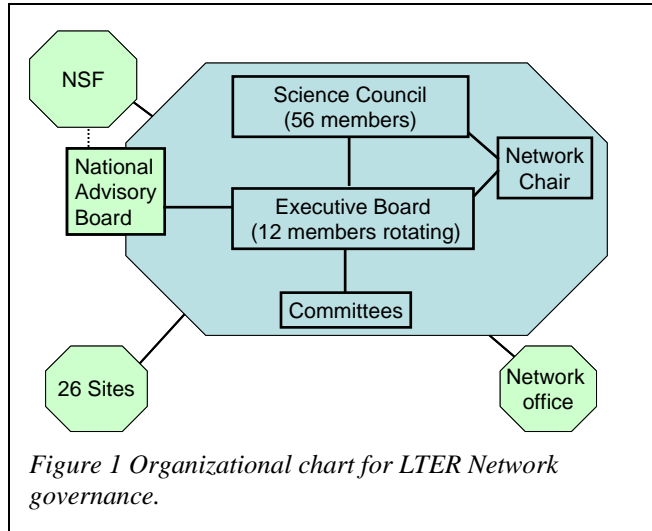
NSF

Science Council (56 members)

National Advisory Board

Network Chair

Executive Board (12 members rotating)

Committees

26 Sites

Network office

Figure 1 Organizational chart for LTER Network governance.